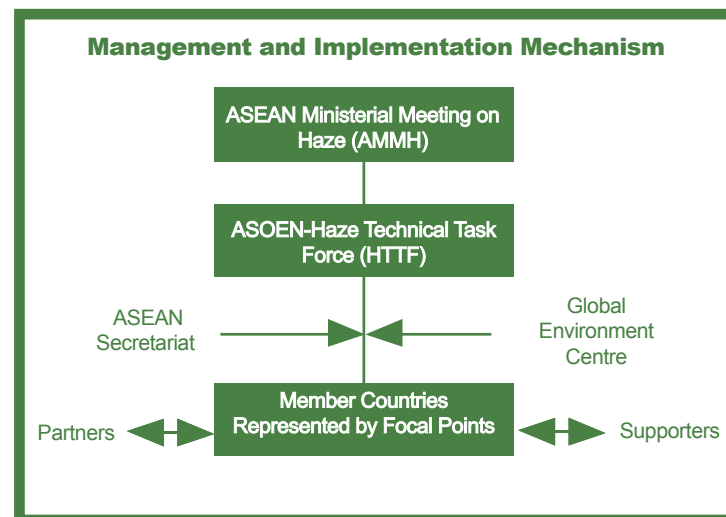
Management and Implementation Mechanism

ASEAN Ministerial Meeting on Haze (AMMH)

ASOEN-Haze Technical Task Force (HTTF)

ASEAN Secretariat

Global Environment Centre

Partners

Member Countries Represented by Focal Points

Supporters